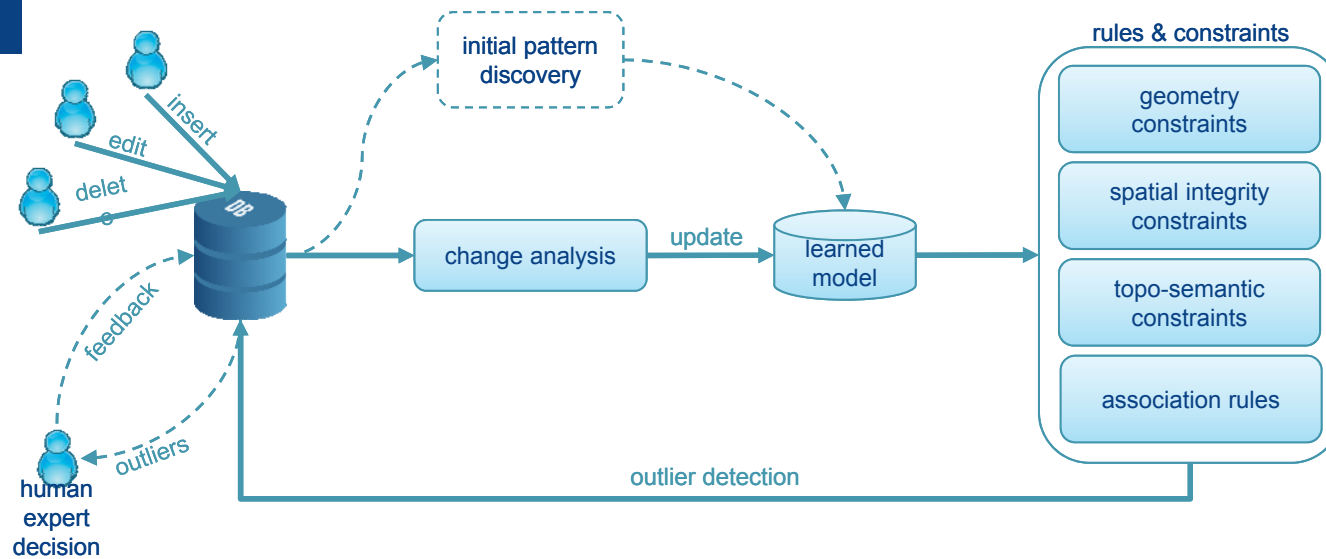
insert
edit
delet
e
DB
feedback
outliers
human
expert
decision
initial pattern discovery
change analysis
update
learned model
rules & constraints
geometry constraints
spatial integrity constraints
topo-semantic constraints
association rules
outlier detection